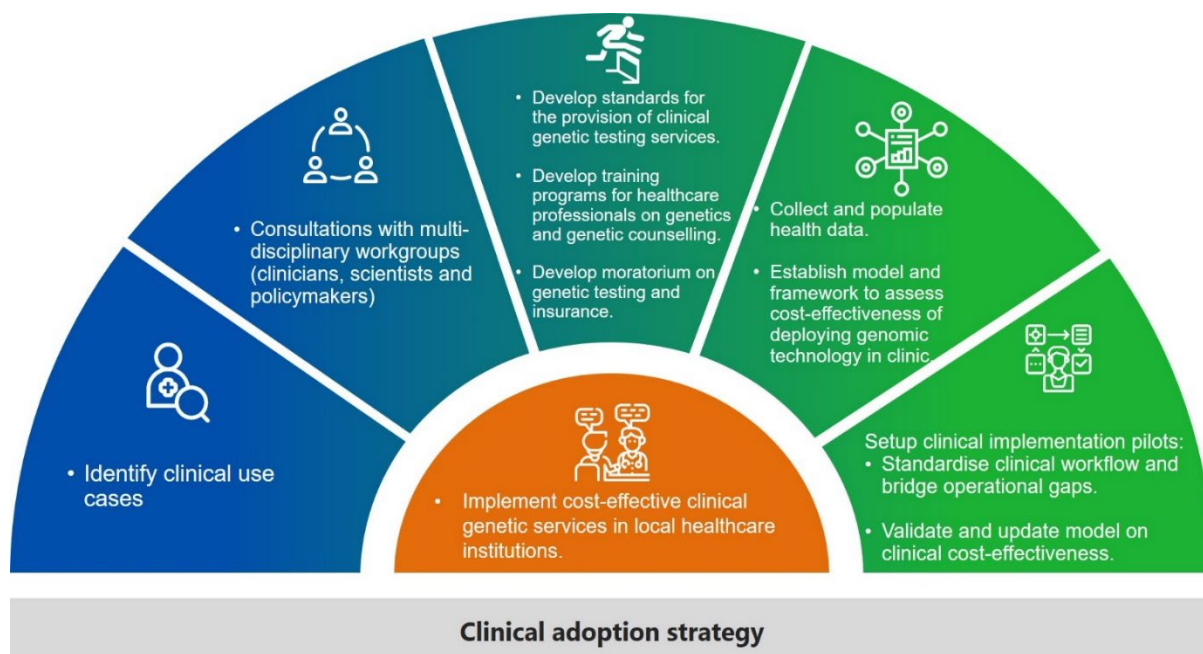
• Identify clinical use cases

• Consultations with multi-disciplinary workgroups (clinicians, scientists and policymakers)

• Develop standards for the provision of clinical genetic testing services.

• Develop training programs for healthcare professionals on genetics and genetic counselling.

• Develop moratorium on genetic testing and insurance.

• Collect and populate health data.

• Establish model and framework to assess cost-effectiveness of deploying genomic technology in clinic.

Setup clinical implementation pilots:
• Standardise clinical workflow and bridge operational gaps.

• Validate and update model on clinical cost-effectiveness.

• Implement cost-effective clinical genetic services in local healthcare institutions.

Clinical adoption strategy